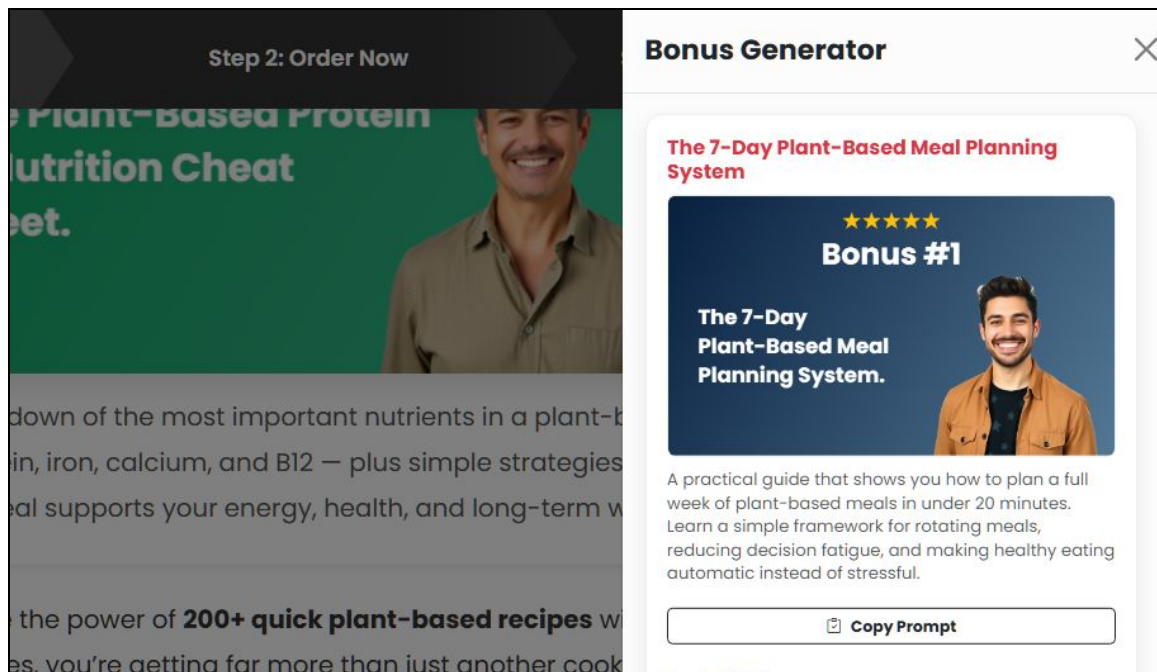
Step 2: Order Now

e Plant-Based Protein
lutrition Cheat
eet.

down of the most important nutrients in a plant-b
in, iron, calcium, and B12 — plus simple strategies
eal supports your energy, health, and long-term w

e the power of **200+ quick plant-based recipes** wi
es, you're getting far more than just another cook

Bonus Generator

×

The 7-Day Plant-Based Meal Planning System

★★★★★
Bonus #1

The 7-Day Plant-Based Meal Planning System.

A practical guide that shows you how to plan a full week of plant-based meals in under 20 minutes. Learn a simple framework for rotating meals, reducing decision fatigue, and making healthy eating automatic instead of stressful.

Copy Prompt